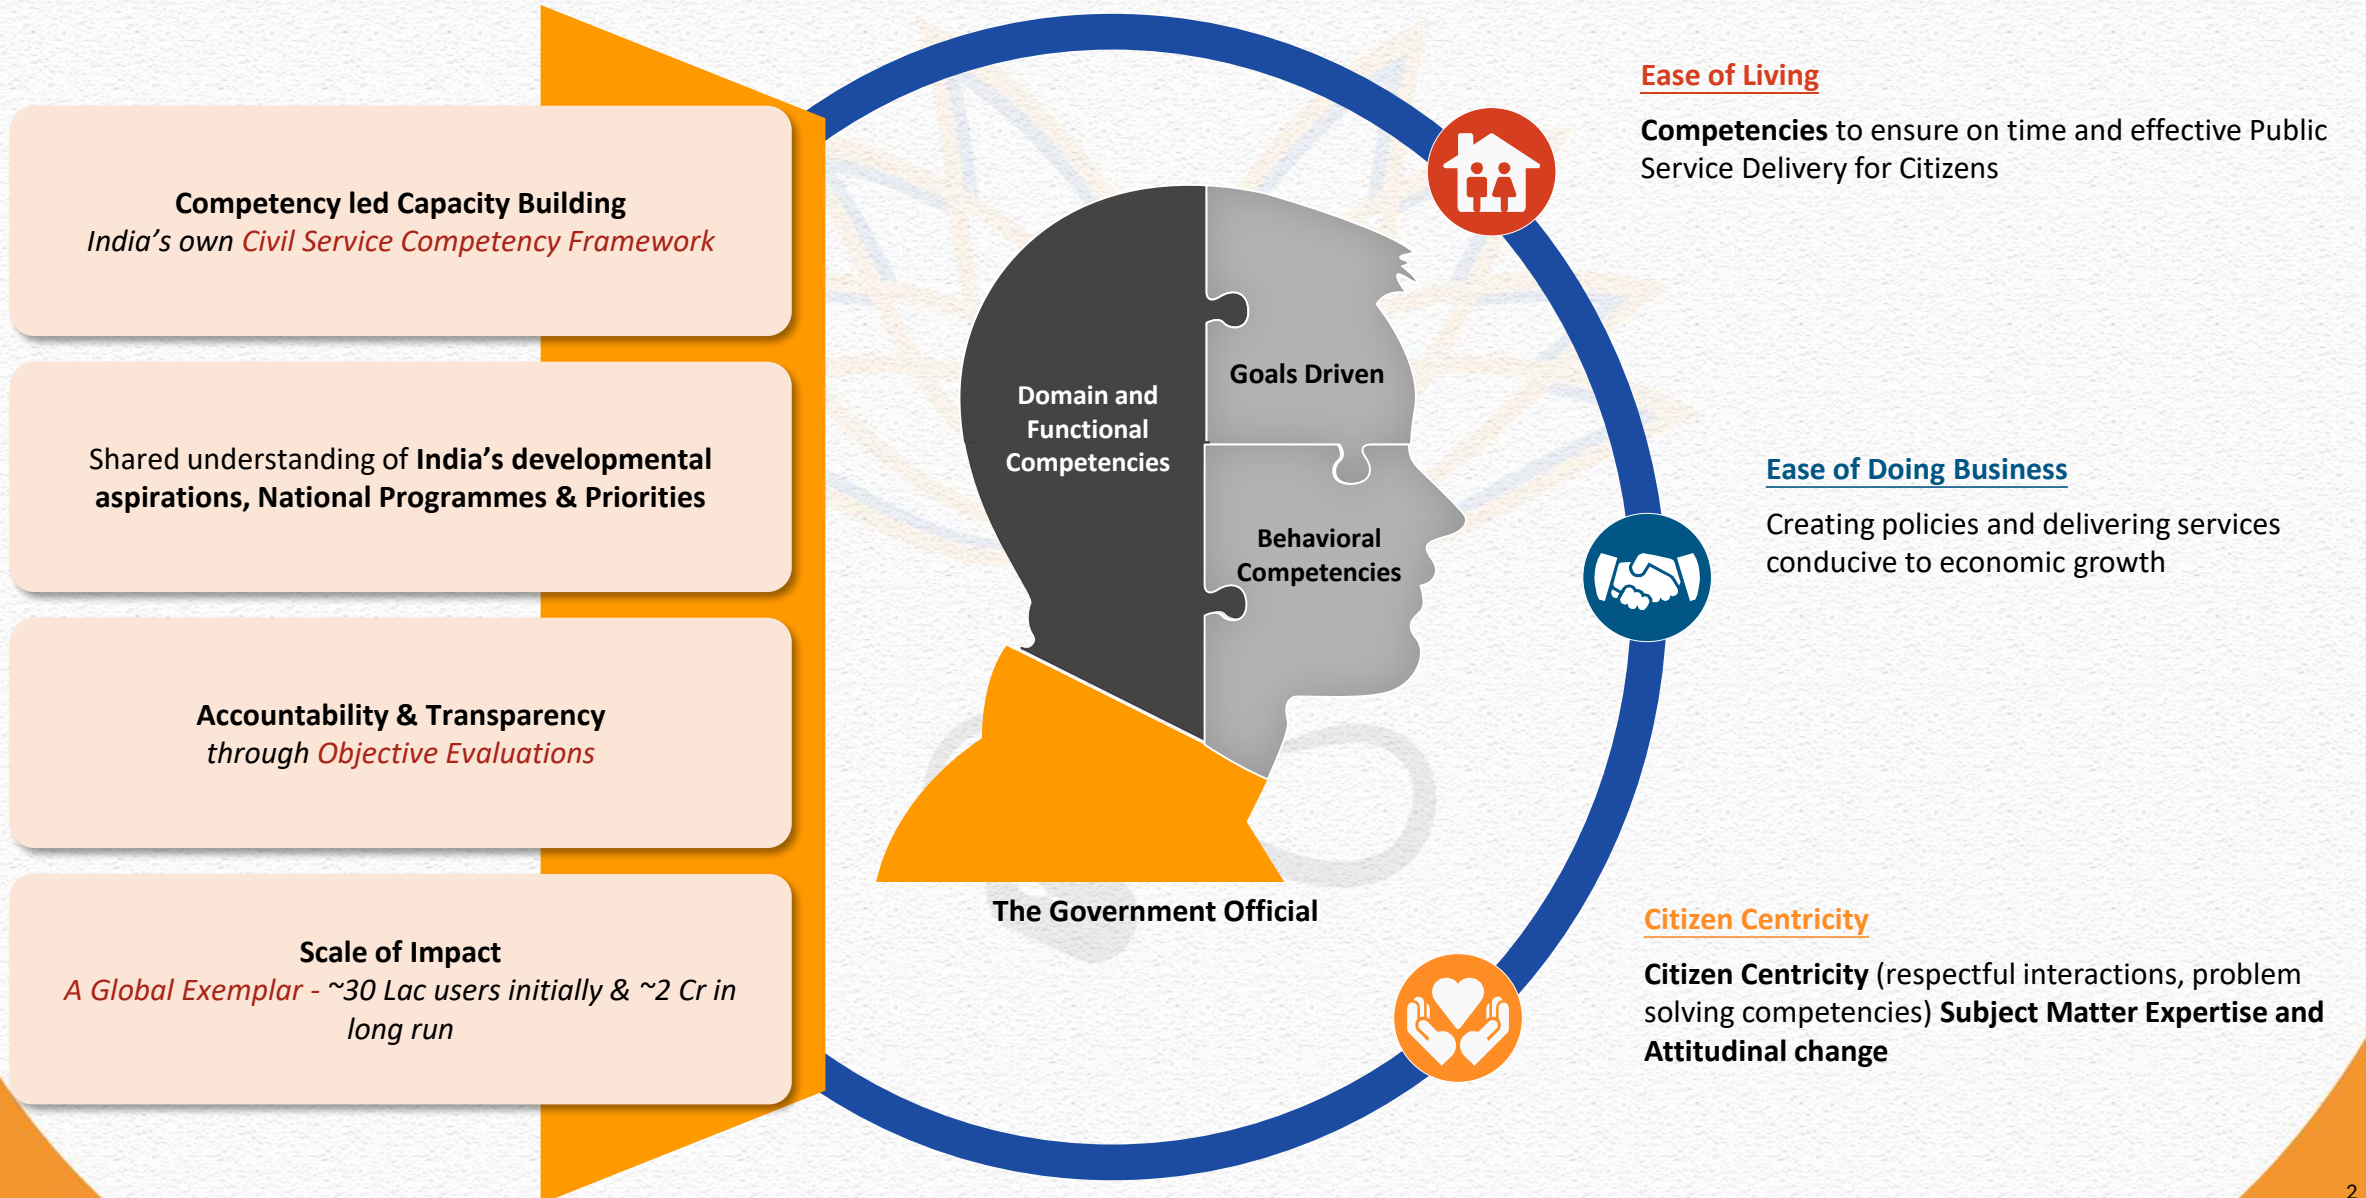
**Competency led Capacity Building**
*India's own Civil Service Competency Framework*

Shared understanding of **India's developmental aspirations, National Programmes & Priorities**

**Accountability & Transparency**
*through Objective Evaluations*

**Scale of Impact**
*A Global Exemplar - ~30 Lac users initially & ~2 Cr in long run*

Domain and Functional Competencies

Goals Driven

Behavioral Competencies

The Government Official

Ease of Living

**Competencies** to ensure on time and effective Public Service Delivery for Citizens

Ease of Doing Business

Creating policies and delivering services conducive to economic growth

Citizen Centricity

**Citizen Centricity** (respectful interactions, problem solving competencies) **Subject Matter Expertise and Attitudinal change**

2